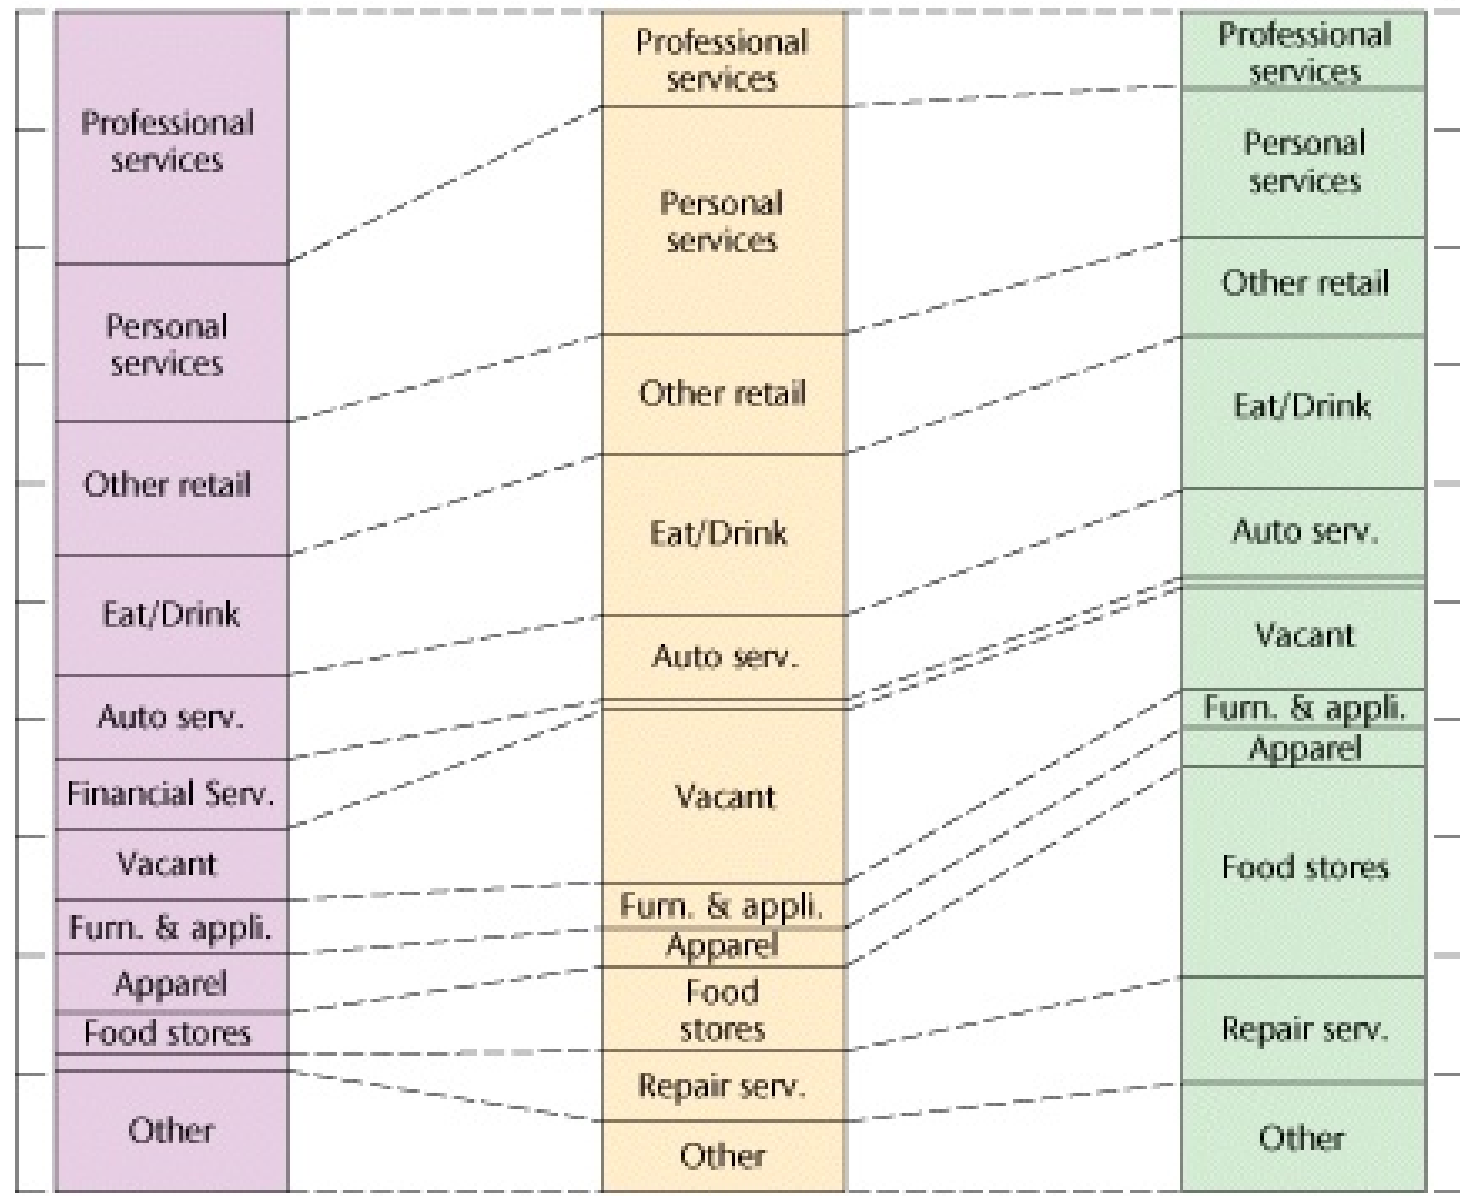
Professional services

Personal services

Other retail

Eat/Drink

Auto serv.

Financial Serv.

Vacant

Furn. & appli.

Apparel

Food stores

Other

Professional services

Personal services

Other retail

Eat/Drink

Auto serv.

Vacant

Furn. & appli.

Apparel

Food stores

Repair serv.

Other

Professional services

Personal services

Other retail

Eat/Drink

Auto serv.

Vacant

Furn. & appli.

Apparel

Food stores

Repair serv.

Other